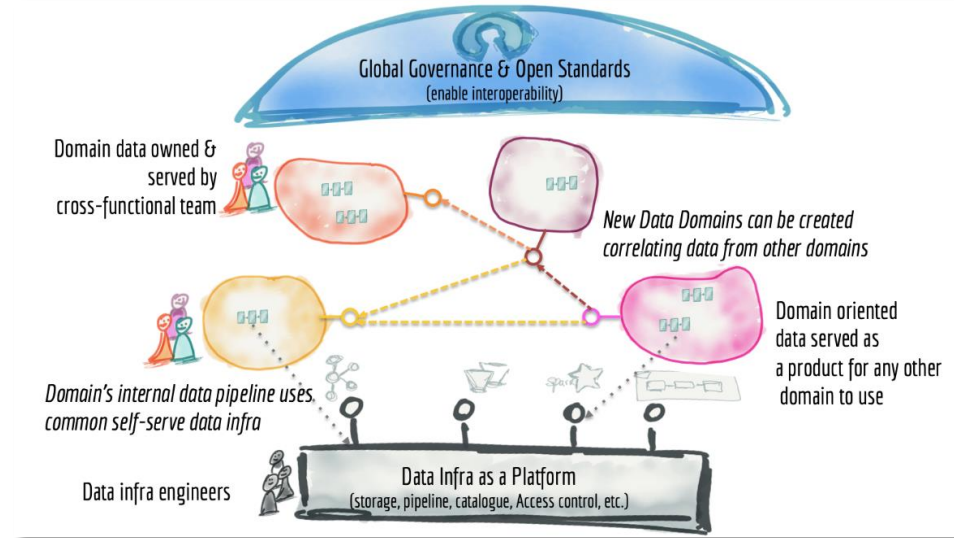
Global Governance & Open Standards
(enable interoperability)

Domain data owned & served by cross-functional team

New Data Domains can be created correlating data from other domains

Domain oriented data served as a product for any other domain to use

Domain's internal data pipeline uses common self-serve data infra

Spark

Data infra engineers

Data Infra as a Platform
(storage, pipeline, catalogue, Access control, etc.)